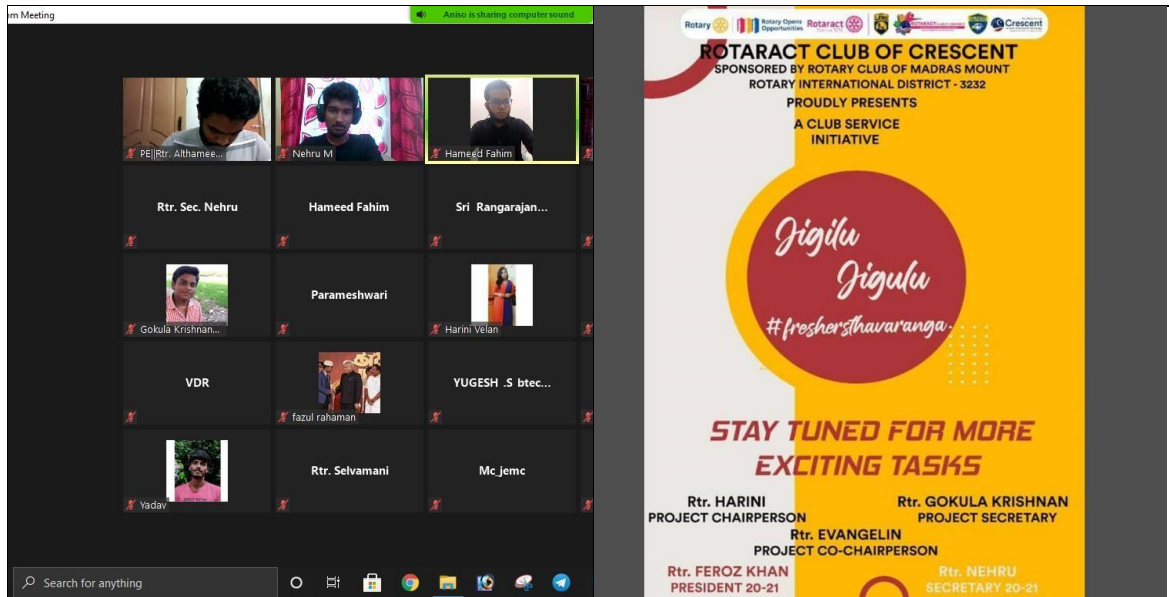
m Meeting

Aniso is sharing computer sound

PE||Rtr. Althamee...

Nehru M

Hameed Fahim

Rtr. Sec. Nehru

Hameed Fahim

Sri Rangarajan...

Gokula Krishnan...

Parameshwari

Harini Velan

VDR

fazul rahaman

YUGESH .S btec...

Yadav

Rtr. Selvamani

Mc_jemc

Search for anything

Rotary | Rotary Opens Opportunities | Rotaract | Crescent

ROTARACT CLUB OF CRESCENT
SPONSORED BY ROTARY CLUB OF MADRAS MOUNT
ROTARY INTERNATIONAL DISTRICT - 3232
PROUDLY PRESENTS
A CLUB SERVICE INITIATIVE

Jigilu Jigulu
#freshersthavaranga

STAY TUNED FOR MORE EXCITING TASKS

Rtr. HARINI
PROJECT CHAIRPERSON

Rtr. GOKULA KRISHNAN
PROJECT SECRETARY

Rtr. EVANGELIN
PROJECT CO-CHAIRPERSON

Rtr. FEROZ KHAN
PRESIDENT 20-21

Rtr. NEHRU
SECRETARY 20-21